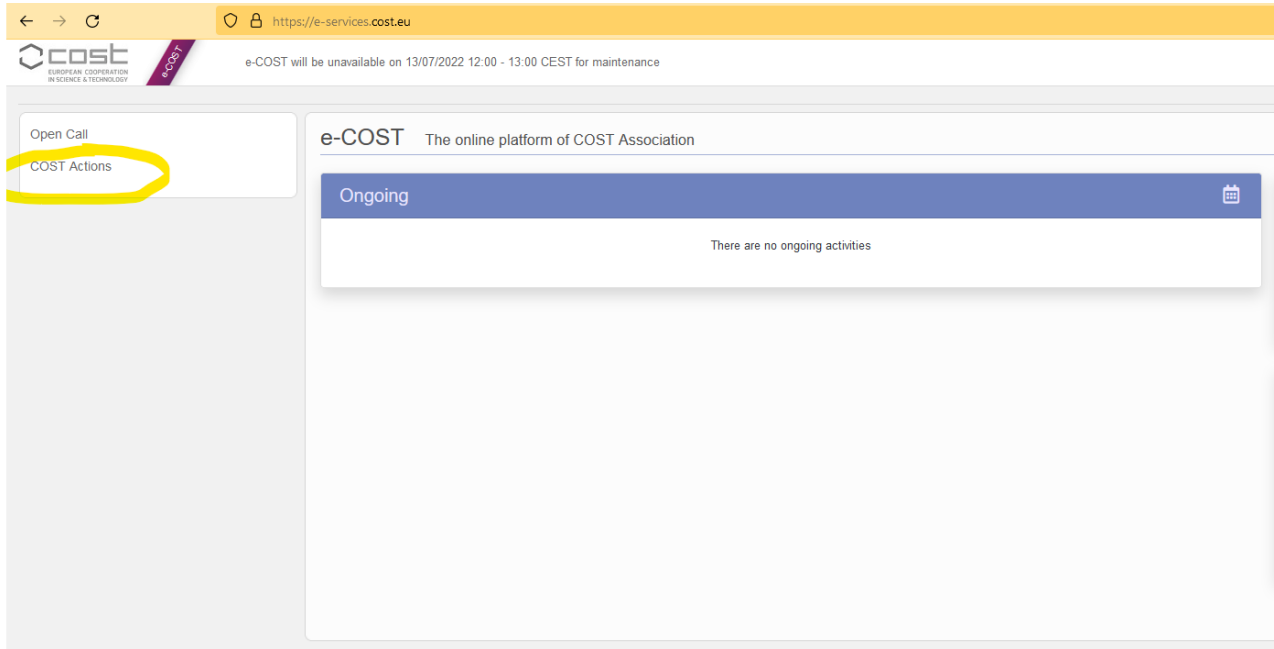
https://e-services.cost.eu

cost
EUROPEAN COOPERATION IN SCIENCE & TECHNOLOGY

e-COST

e-COST will be unavailable on 13/07/2022 12:00 - 13:00 CEST for maintenance

Open Call
COST Actions

e-COST The online platform of COST Association

Ongoing

There are no ongoing activities